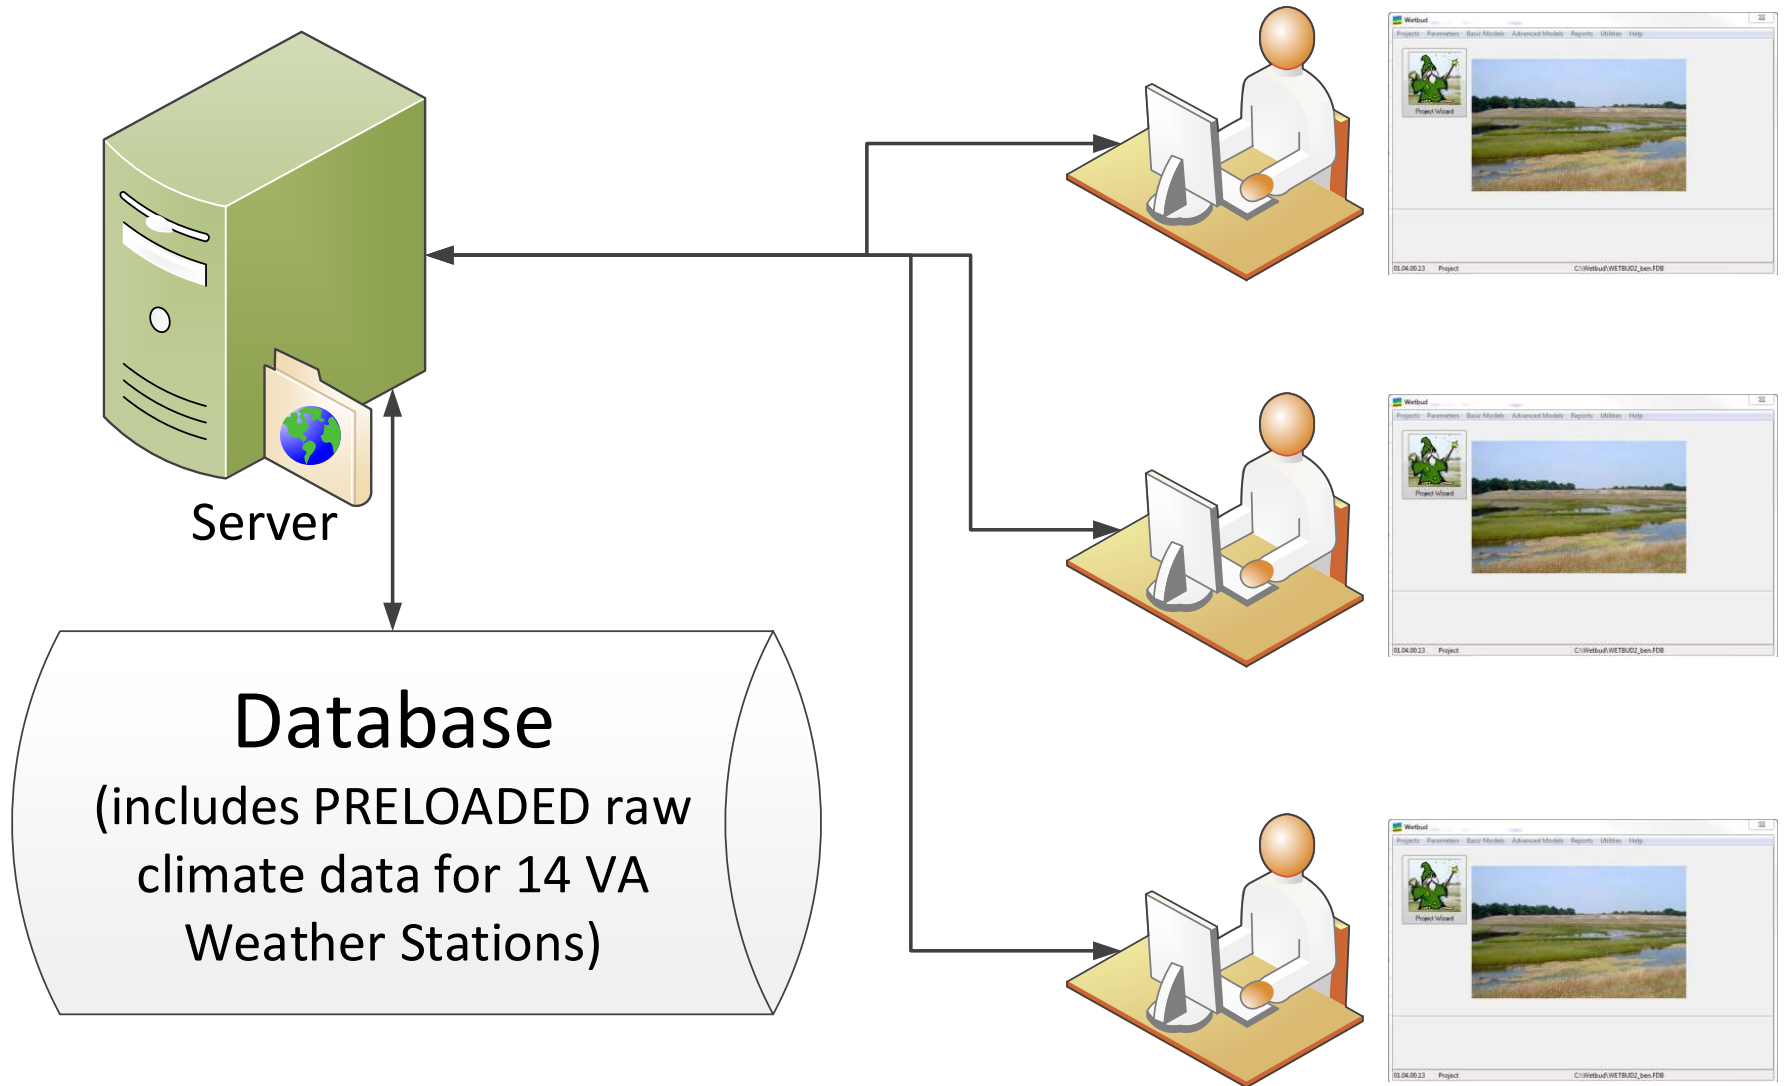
Server

Database
(includes PRELOADED raw climate data for 14 VA Weather Stations)

Wetbud
Projects Parameters Basic Models Advanced Models Reports Utilities Help
Project Wizard
01.04.00.13 Project C:\Wetbud\WETBUD2_ben.FDB

Wetbud
Projects Parameters Basic Models Advanced Models Reports Utilities Help
Project Wizard
01.04.00.13 Project C:\Wetbud\WETBUD2_ben.FDB

Wetbud
Projects Parameters Basic Models Advanced Models Reports Utilities Help
Project Wizard
01.04.00.13 Project C:\Wetbud\WETBUD2_ben.FDB